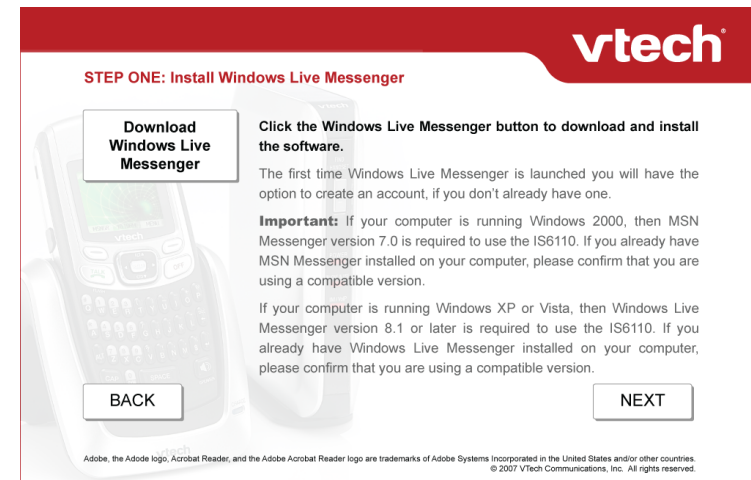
vtech

STEP ONE: Install Windows Live Messenger

Download Windows Live Messenger

Click the Windows Live Messenger button to download and install the software.

The first time Windows Live Messenger is launched you will have the option to create an account, if you don't already have one.

Important: If your computer is running Windows 2000, then MSN Messenger version 7.0 is required to use the IS6110. If you already have MSN Messenger installed on your computer, please confirm that you are using a compatible version.

If your computer is running Windows XP or Vista, then Windows Live Messenger version 8.1 or later is required to use the IS6110. If you already have Windows Live Messenger installed on your computer, please confirm that you are using a compatible version.

BACK

NEXT

Adobe, the Adode logo, Acrobat Reader, and the Adobe Acrobat Reader logo are trademarks of Adobe Systems Incorporated in the United States and/or other countries.
© 2007 VTech Communications, Inc. All rights reserved.